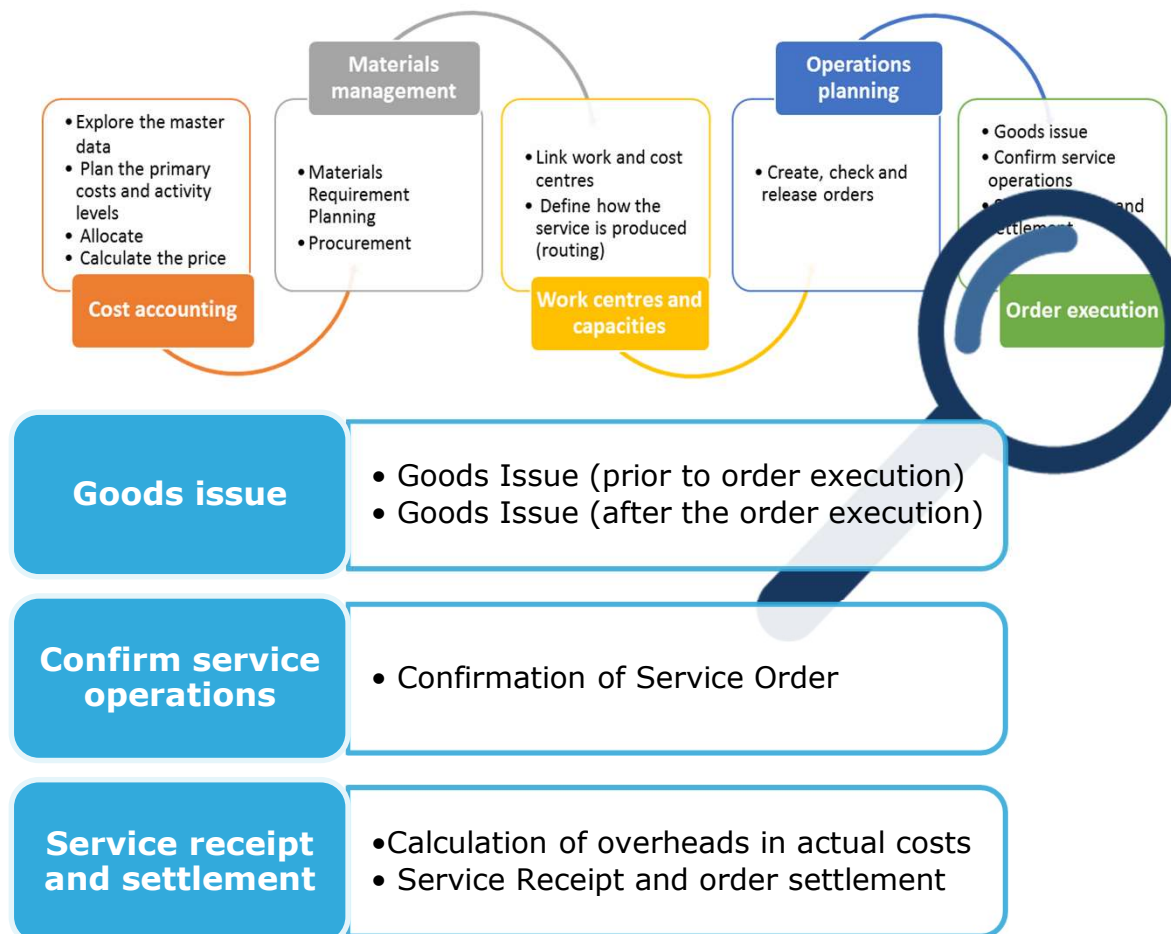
Materials management

Operations planning

• Explore the master data
• Plan the primary costs and activity levels
• Allocate
• Calculate the price

Cost accounting

• Materials Requirement Planning
• Procurement

• Link work and cost centres
• Define how the service is produced (routing)

Work centres and capacities

• Create, check and release orders

• Goods issue
• Confirm service operations
• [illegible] and settlement

Order execution

Goods issue

• Goods Issue (prior to order execution)
• Goods Issue (after the order execution)

Confirm service operations

• Confirmation of Service Order

Service receipt and settlement

•Calculation of overheads in actual costs
• Service Receipt and order settlement